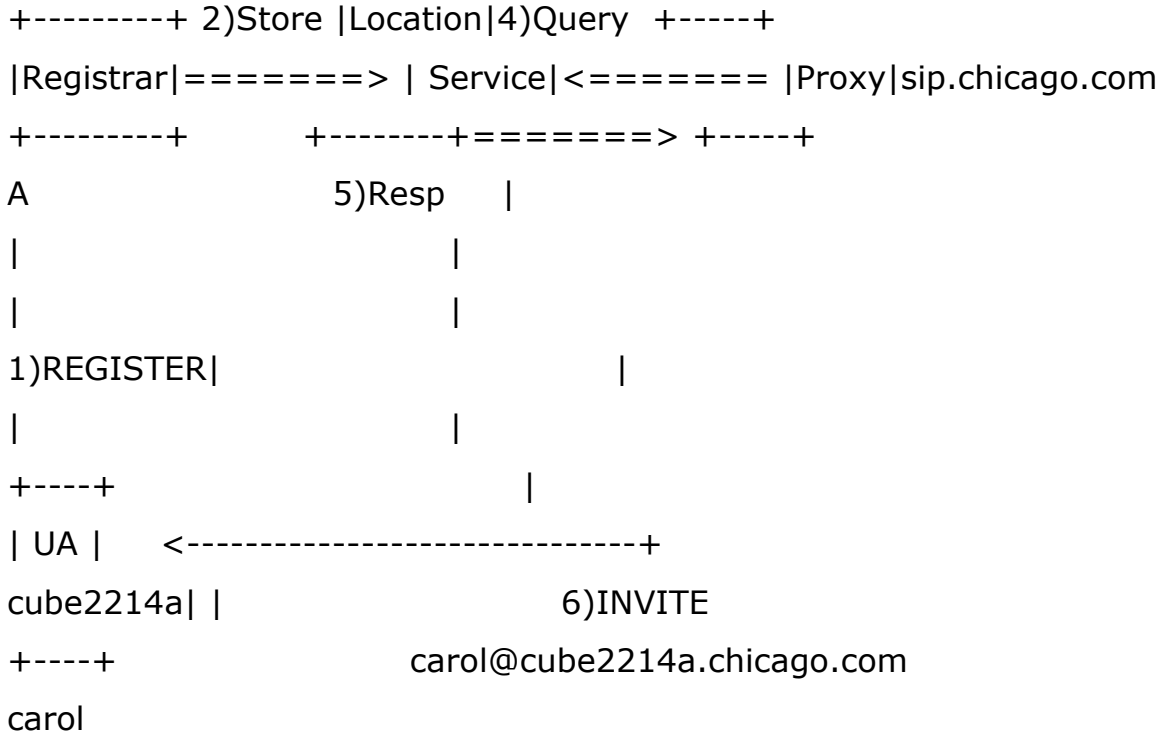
+---------+ 2)Store |Location|4)Query +-----+
|Registrar|=======> | Service|<======= |Proxy|sip.chicago.com
+---------+ +--------+=======> +-----+
A 5)Resp |
| |
| |
1)REGISTER| |
| |
+----+ |
| UA | <----------------------------+
cube2214a| | 6)INVITE
+----+ carol@cube2214a.chicago.com
carol